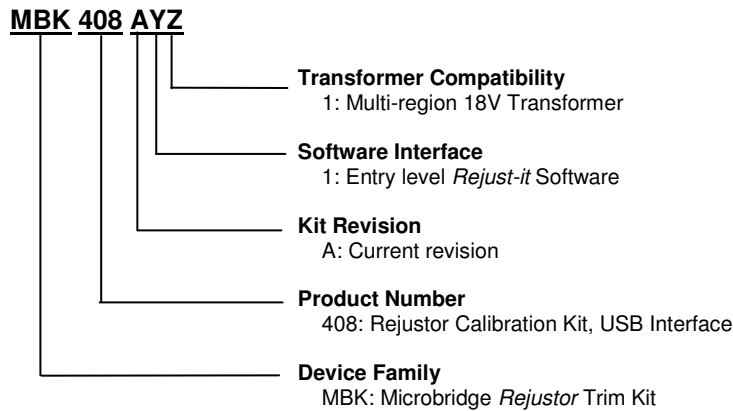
MBK 408 AYZ

Transformer Compatibility
1: Multi-region 18V Transformer

Software Interface
1: Entry level Rejust-it Software

Kit Revision
A: Current revision

Product Number
408: Rejustor Calibration Kit, USB Interface

Device Family
MBK: Microbridge Rejustor Trim Kit